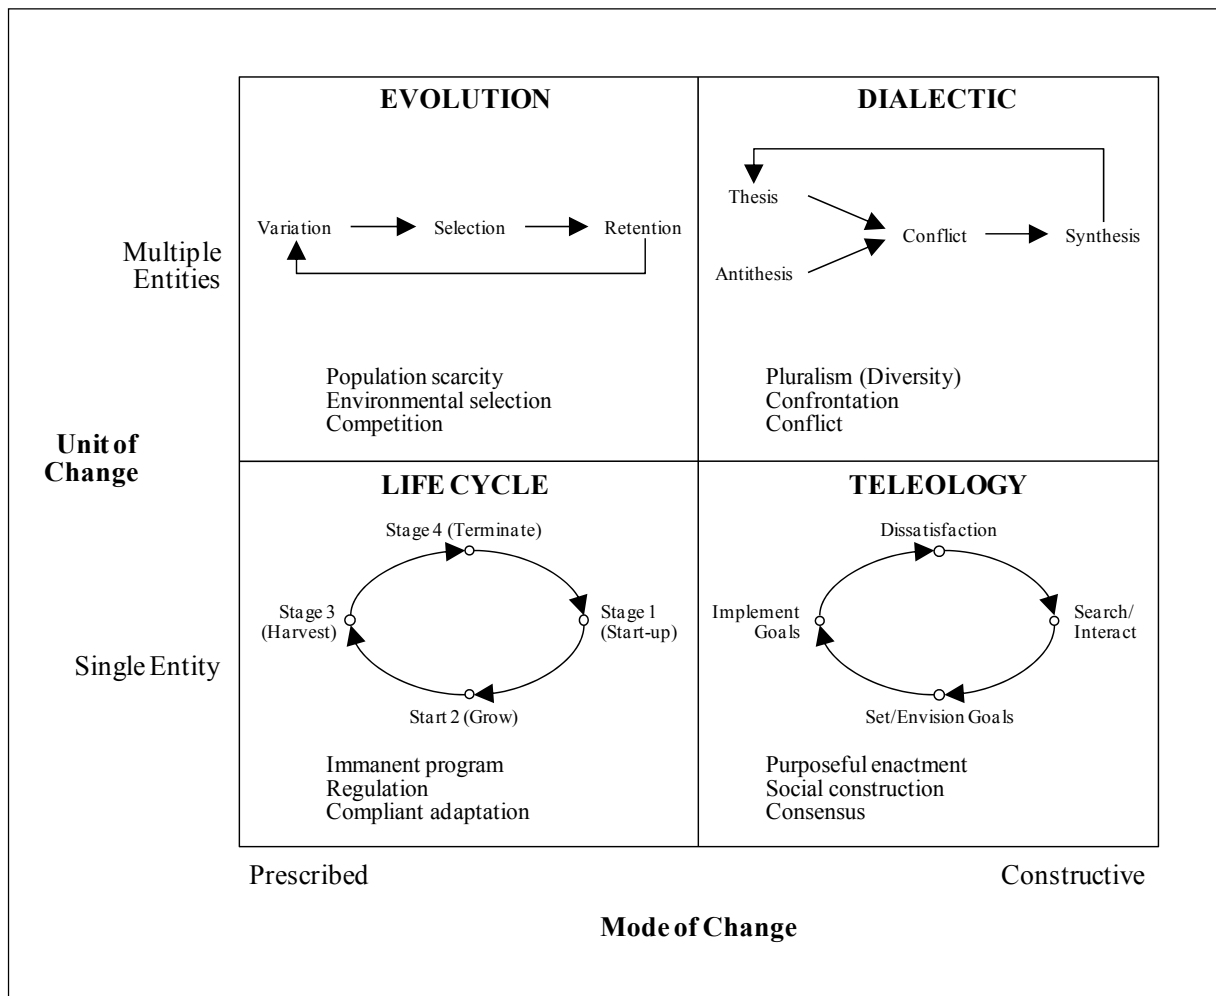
EVOLUTION

Variation Selection Retention

Population scarcity
Environmental selection
Competition

DIALECTIC

Thesis
Antithesis
Conflict
Synthesis

Pluralism (Diversity)
Confrontation
Conflict

Multiple Entities

Unit of Change

Single Entity

LIFE CYCLE

Stage 4 (Terminate)
Stage 3 (Harvest)
Stage 1 (Start-up)
Start 2 (Grow)

Immanent program
Regulation
Compliant adaptation

TELEOLOGY

Dissatisfaction
Implement Goals
Search/ Interact
Set/Envision Goals

Purposeful enactment
Social construction
Consensus

Prescribed

Constructive

Mode of Change